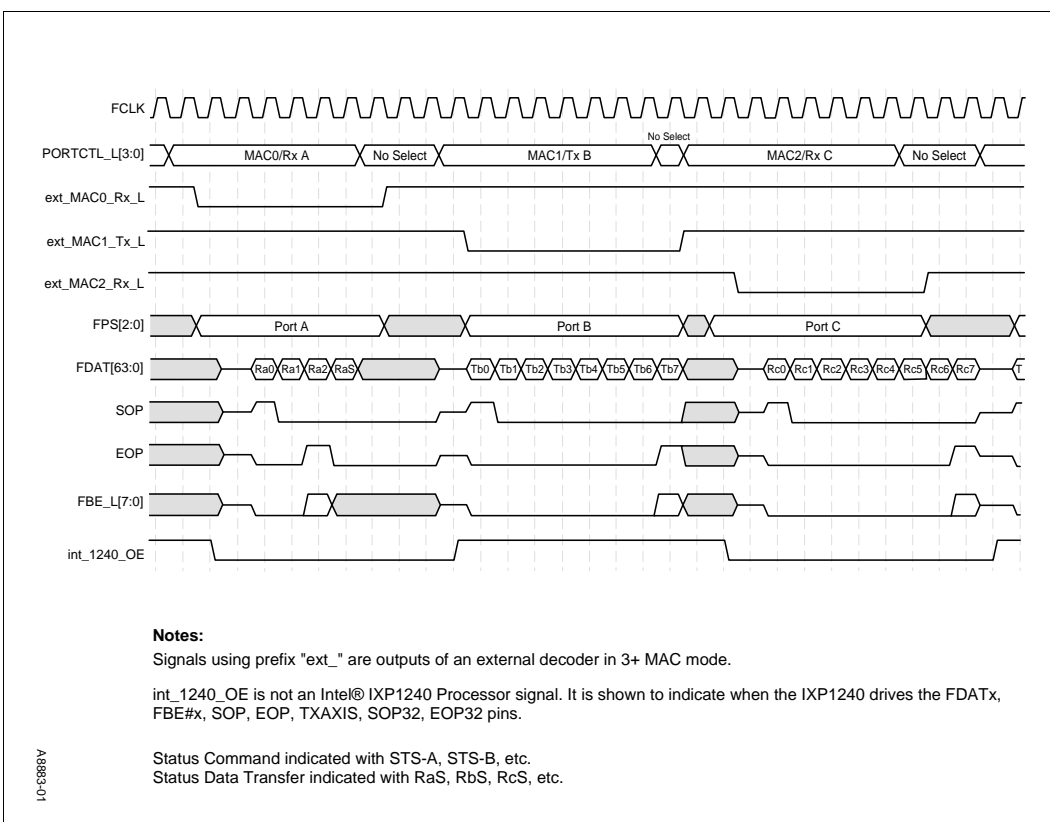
FCLK

PORTCTL_L[3:0]
MAC0/Rx A
No Select
MAC1/Tx B
No Select
MAC2/Rx C
No Select

ext_MAC0_Rx_L

ext_MAC1_Tx_L

ext_MAC2_Rx_L

FPS[2:0]
Port A
Port B
Port C

FDAT[63:0]
Ra0 Ra1 Ra2 RaS
Tb0 Tb1 Tb2 Tb3 Tb4 Tb5 Tb6 Tb7
Rc0 Rc1 Rc2 Rc3 Rc4 Rc5 Rc6 Rc7
T

SOP

EOP

FBE_L[7:0]

int_1240_OE

Notes:
Signals using prefix "ext_" are outputs of an external decoder in 3+ MAC mode.

int_1240_OE is not an Intel® IXP1240 Processor signal. It is shown to indicate when the IXP1240 drives the FDATx, FBE#x, SOP, EOP, TXAXIS, SOP32, EOP32 pins.

Status Command indicated with STS-A, STS-B, etc.
Status Data Transfer indicated with RaS, RbS, RcS, etc.

A8883-01